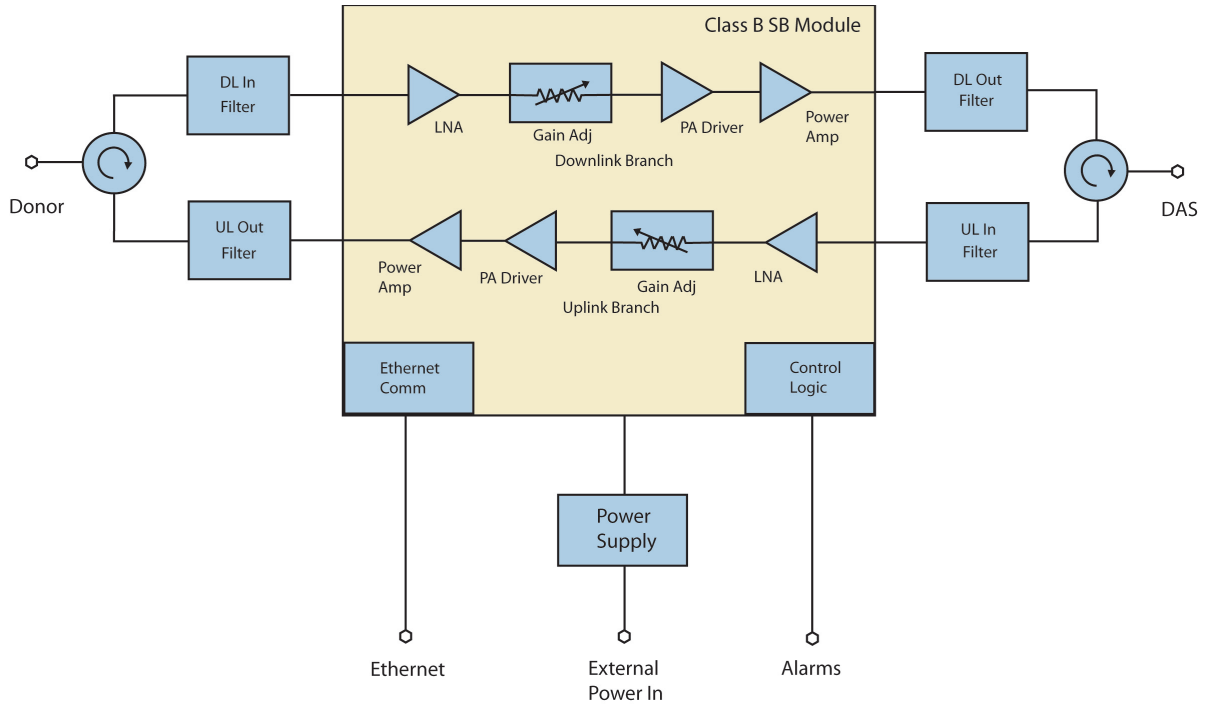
Class B SB Module

DL In Filter

LNA

Gain Adj

PA Driver

Power Amp

Downlink Branch

DL Out Filter

Donor

DAS

UL Out Filter

Power Amp

PA Driver

Gain Adj

LNA

Uplink Branch

UL In Filter

Ethernet Comm

Control Logic

Power Supply

Ethernet

External Power In

Alarms